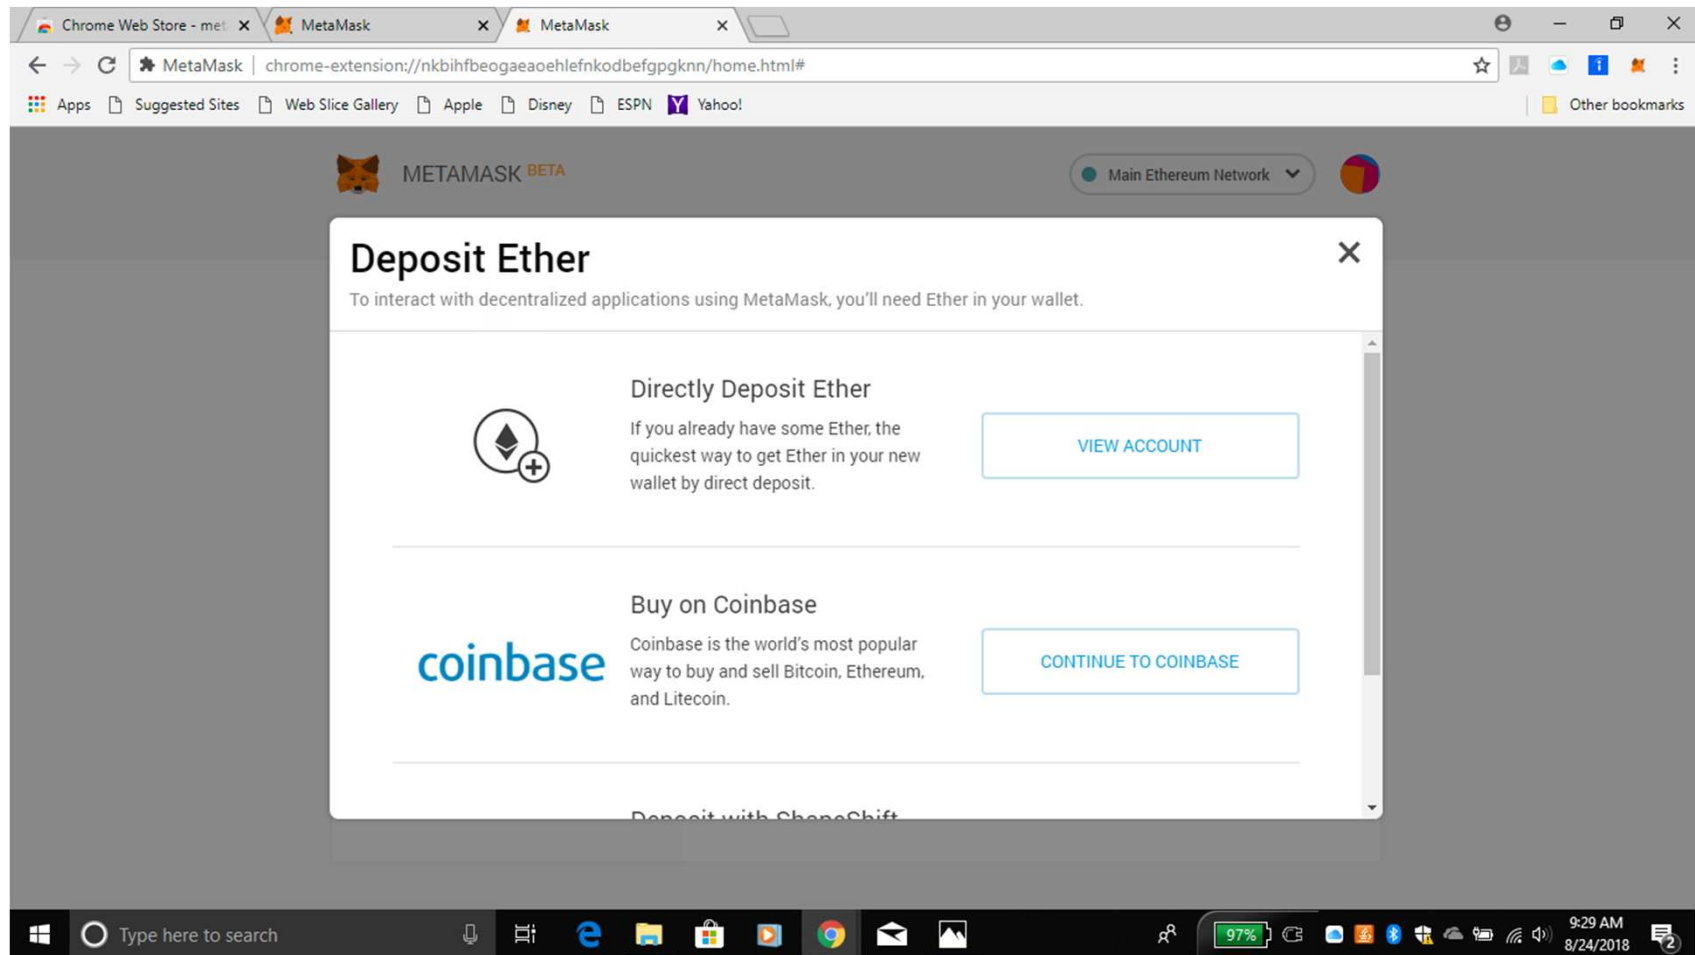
Chrome Web Store - met ×
MetaMask ×
MetaMask ×

MetaMask | chrome-extension://nkbihfbeogaeaoehlefnkodbefgpgknn/home.html#

Apps Suggested Sites Web Slice Gallery Apple Disney ESPN Yahoo! Other bookmarks

METAMASK BETA

Main Ethereum Network

Deposit Ether

To interact with decentralized applications using MetaMask, you'll need Ether in your wallet.

Directly Deposit Ether

If you already have some Ether, the quickest way to get Ether in your new wallet by direct deposit.

VIEW ACCOUNT

Buy on Coinbase

coinbase

Coinbase is the world's most popular way to buy and sell Bitcoin, Ethereum, and Litecoin.

CONTINUE TO COINBASE

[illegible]

Type here to search

97%

9:29 AM
8/24/2018

2